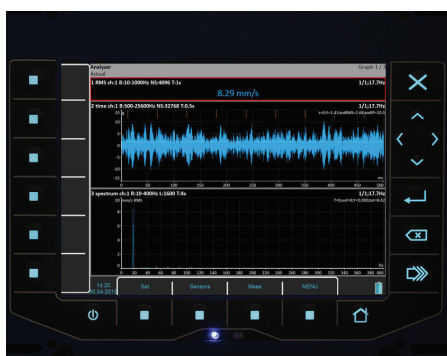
Analyzer
Actual
Graph 1 / 3

1 RMS ch:1 B:10-1000Hz NS:4096 T:1s
1/1;17.7Hz
8.29 mm/s

2 time ch:1 B:500-25600Hz NS:32768 T:0.5s
1/1;17.7Hz

3 spectrum ch:1 R:10-400Hz L:1600 T:4s
1/1;17.7Hz
mm/s RMS

14:20
30.04.2015

Set
Sensors
Meas
MENU